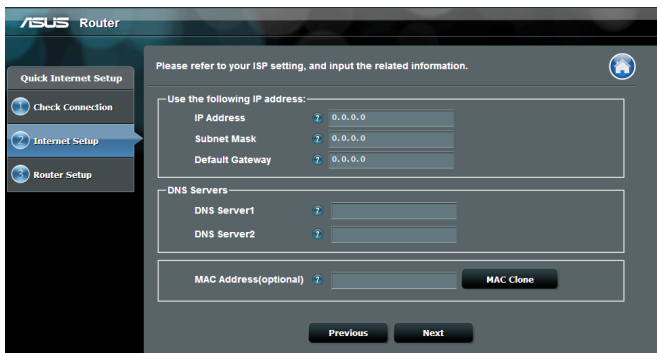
/ISUS Router

Quick Internet Setup

1 Check Connection

2 Internet Setup

3 Router Setup

Please refer to your ISP setting, and input the related information.

Use the following IP address:

IP Address ? 0.0.0.0

Subnet Mask ? 0.0.0.0

Default Gateway ? 0.0.0.0

DNS Servers

DNS Server1 ?

DNS Server2 ?

MAC Address(optional) ? MAC Clone

Previous Next